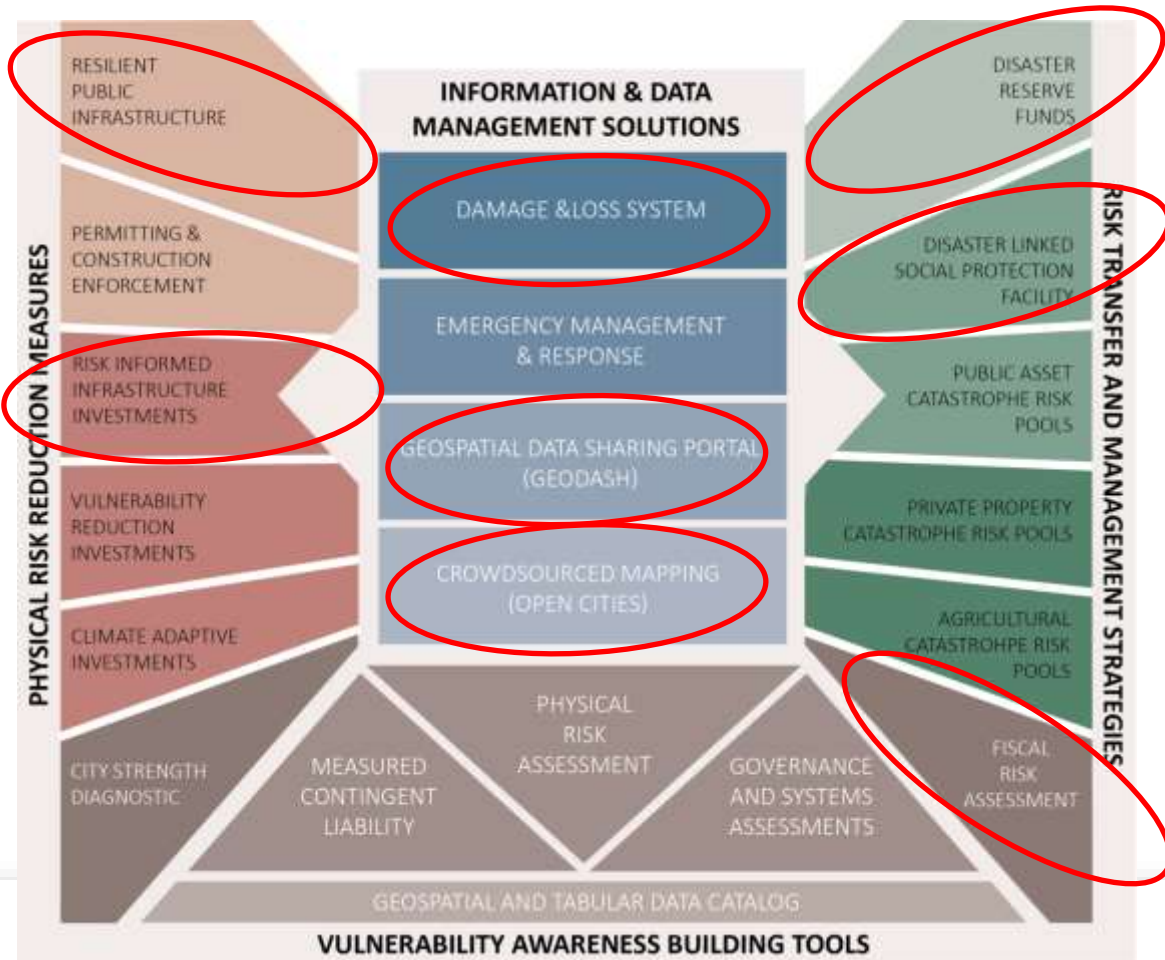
INFORMATION & DATA MANAGEMENT SOLUTIONS

DAMAGE &LOSS SYSTEM

EMERGENCY MANAGEMENT & RESPONSE

GEOSPATIAL DATA SHARING PORTAL (GEODASH)

CROWDSOURCED MAPPING (OPEN CITIES)

PHYSICAL RISK REDUCTION MEASURES

RESILIENT PUBLIC INFRASTRUCTURE

PERMITTING & CONSTRUCTION ENFORCEMENT

RISK INFORMED INFRASTRUCTURE INVESTMENTS

VULNERABILITY REDUCTION INVESTMENTS

CLIMATE ADAPTIVE INVESTMENTS

CITY STRENGTH DIAGNOSTIC

RISK TRANSFER AND MANAGEMENT STRATEGIES

DISASTER RESERVE FUNDS

DISASTER LINKED SOCIAL PROTECTION FACILITY

PUBLIC ASSET CATASTROPHE RISK POOLS

PRIVATE PROPERTY CATASTROPHE RISK POOLS

AGRICULTURAL CATASTROHPE RISK POOLS

FISCAL RISK ASSESSMENT

MEASURED CONTINGENT LIABILITY

PHYSICAL RISK ASSESSMENT

GOVERNANCE AND SYSTEMS ASSESSMENTS

GEOSPATIAL AND TABULAR DATA CATALOG

VULNERABILITY AWARENESS BUILDING TOOLS